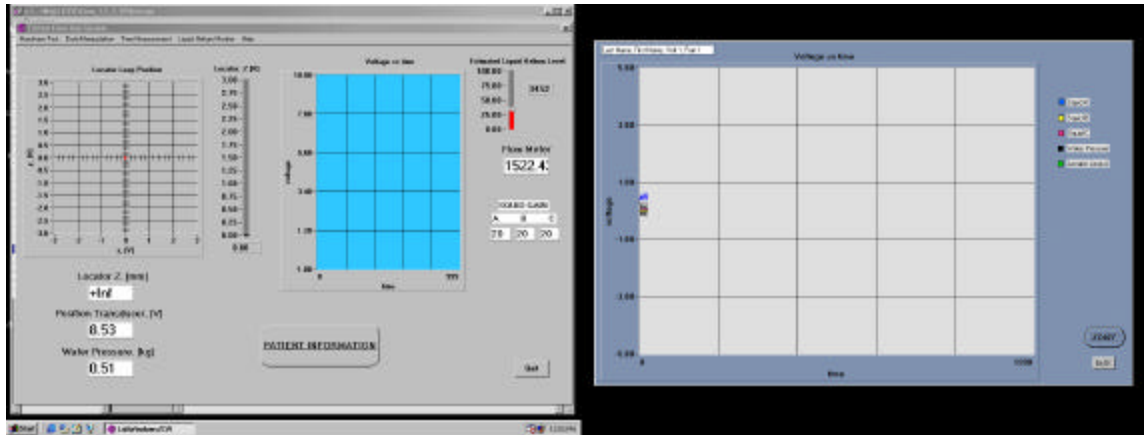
Locator Loop Position

Locator Z [V]

Voltage vs time

Estimated Liquid Helium Level

3.00
2.75
2.50
2.25
2.00
1.75
1.50
1.25
1.00
0.75
0.50
0.25
0.00

0.00

10.00
7.50
5.00
2.50
1.00

Voltage

time

100.00
75.00
50.00
25.00
0.00

34.52

Flow Meter

1522.4

SQUID GAIN

A B C

20 20 20

x [V]

Locator Z [mm]

+Inf

Position Transducer [V]

8.53

Water Pressure [kg]

0.51

PATIENT INFORMATION

Quit

Start

Voltage vs time

5.00
3.00
1.00
-1.00
-3.00
-5.00

Voltage

time

START

Exit